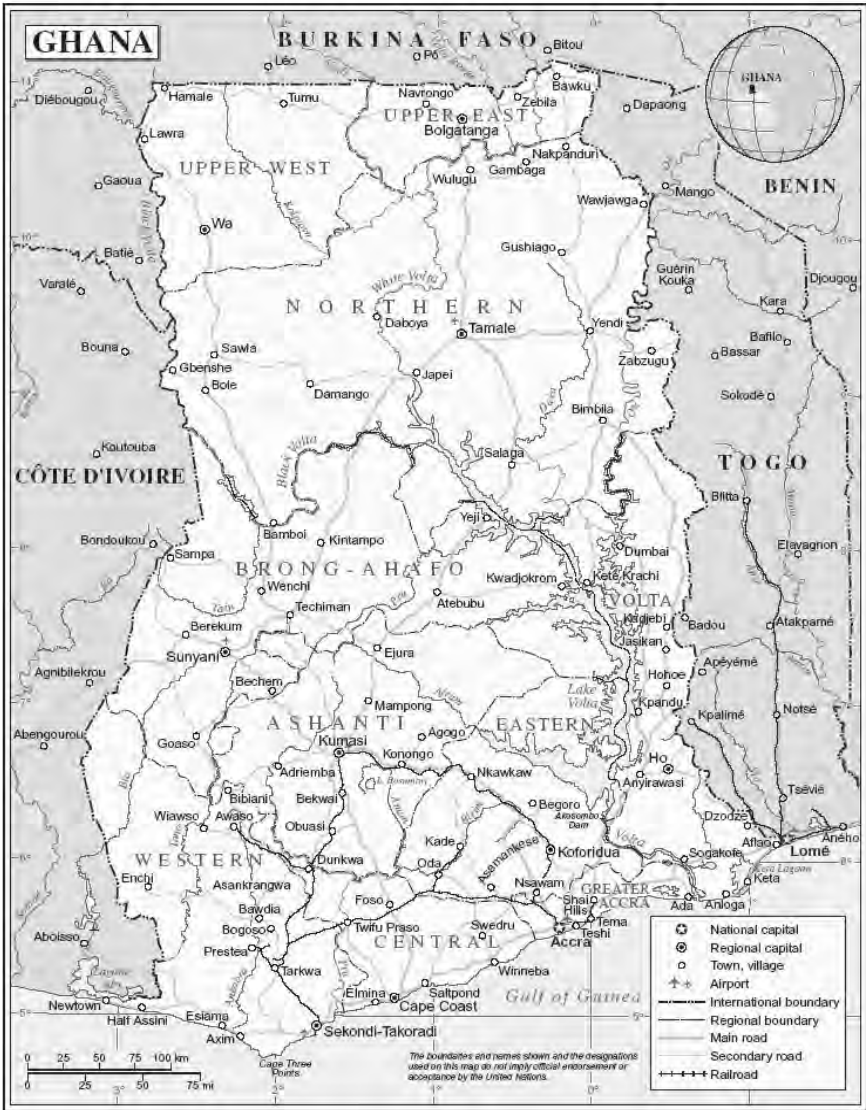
GHANA

BURKINA FASO

Léo
Pô
Bitou
Diébougou
Hamale
Tumu
Navrongo
Zebila
Bawku
UPPER EAST
Bolgatanga
Dapaong
Lawra
UPPER WEST
Nakpanduri
Gambaga
Wulugu
Gaoua
Mango
BENIN
Wa
Wawjawga
GHANA
Batié
Gushiago
Djougou
Varalé
White Volta
Guérin Kouka
NORTHERN
Kara
Daboya
Tamale
Yendi
Bouna
Sawla
Bafilo
Bassar
Gbenshe
Zabzugu
Bole
Japei
Damango
Sokodé
Bimbila
Black Volta
Koutouba
Salaga
TOGO
CÔTE D'IVOIRE
Blitta
Yeji
Bamboi
Kintampo
Bondoukou
Dumbai
Sampa
Elavagnon
BRONG-AHAFO
Kwadjokrom
Kete Krachi
Wenchi
VOLTA
Techiman
Atebubu
Kadjebi
Badou
Berekum
Jasikan
Atakpamé
Sunyani
Ejura
Agnibilekrou
Apéyémé
Bechem
Hohoe
Mampong
Notsé
Lake Volta
Kpandu
ASHANTI
EASTERN
Kpalimé
Abengourou
Agogo
Goaso
Kumasi
Konongo
Ho
Adriemba
Nkawkaw
Anyirawasi
Bibiani
Bekwai
Tsévié
Wiawso
Awaso
Begoro
Obuasi
Akosombo Dam
Dzodze
Kade
Aflao
Aného
WESTERN
Dunkwa
Oda
Koforidua
Lomé
Enchi
Asankrangwa
Sogakope
Foso
Nsawam
Keta
GREATER ACCRA
Bawdia
Shai Hills
Ada
Anloga
Bogoso
Twifu Praso
Swedru
Tema
Aboisso
Teshi
CENTRAL
Accra
Prestea
Tarkwa
Winneba
Saltpond
Gulf of Guinea
Newtown
Elmina
Cape Coast
Half Assini
Esiama
Axim
Sekondi-Takoradi
Cape Three Points

National capital
Regional capital
Town, village
Airport
International boundary
Regional boundary
Main road
Secondary road
Railroad

The boundaries and names shown and the designations used on this map do not imply official endorsement or acceptance by the United Nations.

0 25 50 75 100 km
0 25 50 75 mi